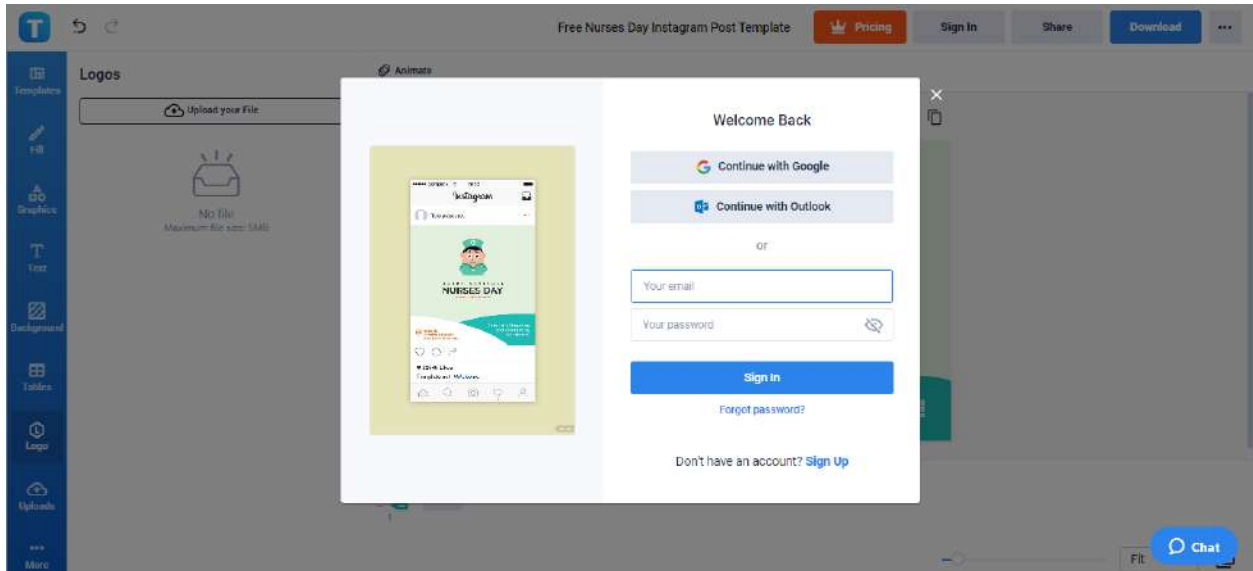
T

Free Nurses Day Instagram Post Template

Pricing

Sign In

Share

Download

...

Templates

Fill

Graphics

Text

Background

Tables

Logo

Uploads

More

Logos

Animate

Upload your File

No file
Maximum file size: 5MB

Instagram

NURSES DAY

Welcome Back

Continue with Google

Continue with Outlook

or

Your email

Your password

Sign In

Forgot password?

Don't have an account? Sign Up

Fit

Chat